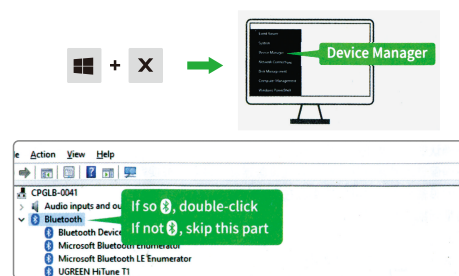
+ X

Event Viewer
System
Device Manager
Network Connections
Disk Management
Computer Management
Windows PowerShell

Device Manager

e Action View Help

CPGLB-0041
Audio inputs and ou
Bluetooth
Bluetooth Device
Microsoft Bluetooth Enumerator
Microsoft Bluetooth LE Enumerator
UGREEN HiTune T1

If so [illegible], double-click
If not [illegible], skip this part